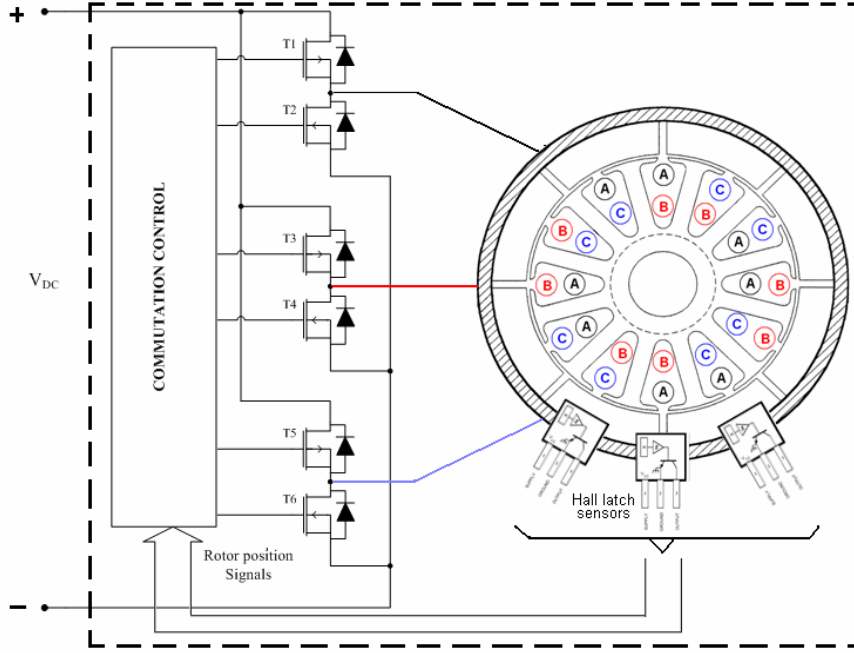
+

$V_{DC}$

–

COMMUTATION CONTROL

T1

T2

T3

T4

T5

T6

A

C

B

B

C

C

B

A

B

A

A

B

C

A

C

B

C

B

A

C

C

B

A

A

Rotor position Signals

Hall latch sensors

SUPPLY GROUND OUTPUT

SUPPLY GROUND OUTPUT

SUPPLY GROUND OUTPUT